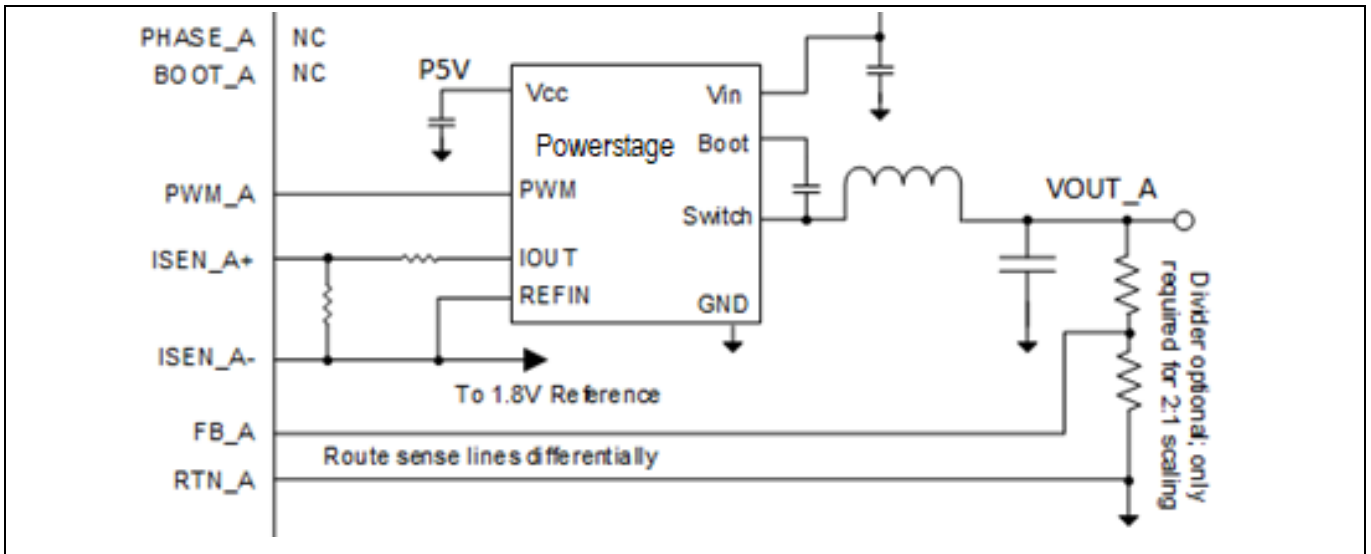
PHASE_A NC
BOOT_A NC
P5V
Vcc
Vin
Powerstage
Boot
PWM_A
PWM
Switch
VOUT_A
ISEN_A+
IOUT
REFIN
GND
ISEN_A-
To 1.8V Reference
FB_A
Route sense lines differentially
RTN_A
Divider optional; only required for 2:1 scaling